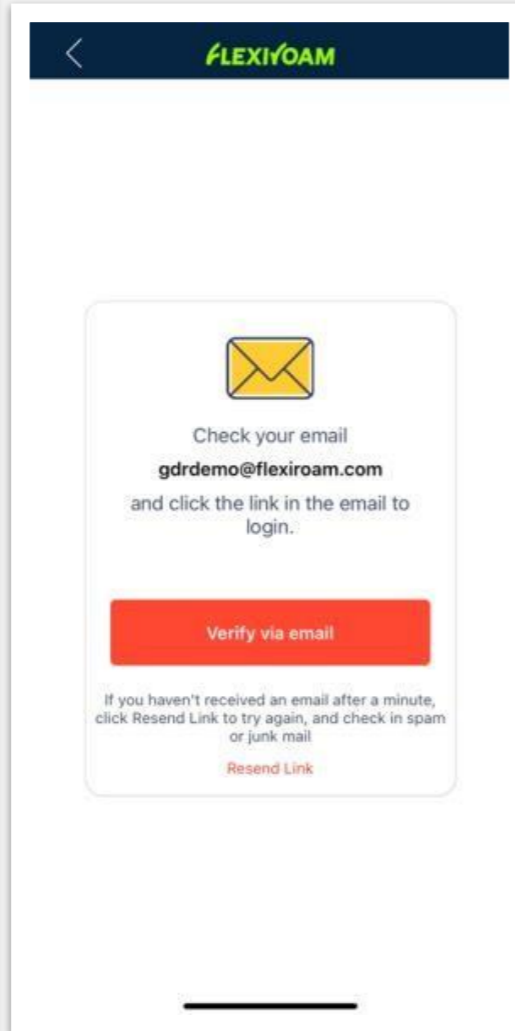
FLEXIROAM

Check your email
gdrdemo@flexiroam.com
and click the link in the email to login.

Verify via email

If you haven't received an email after a minute, click Resend Link to try again, and check in spam or junk mail

Resend Link